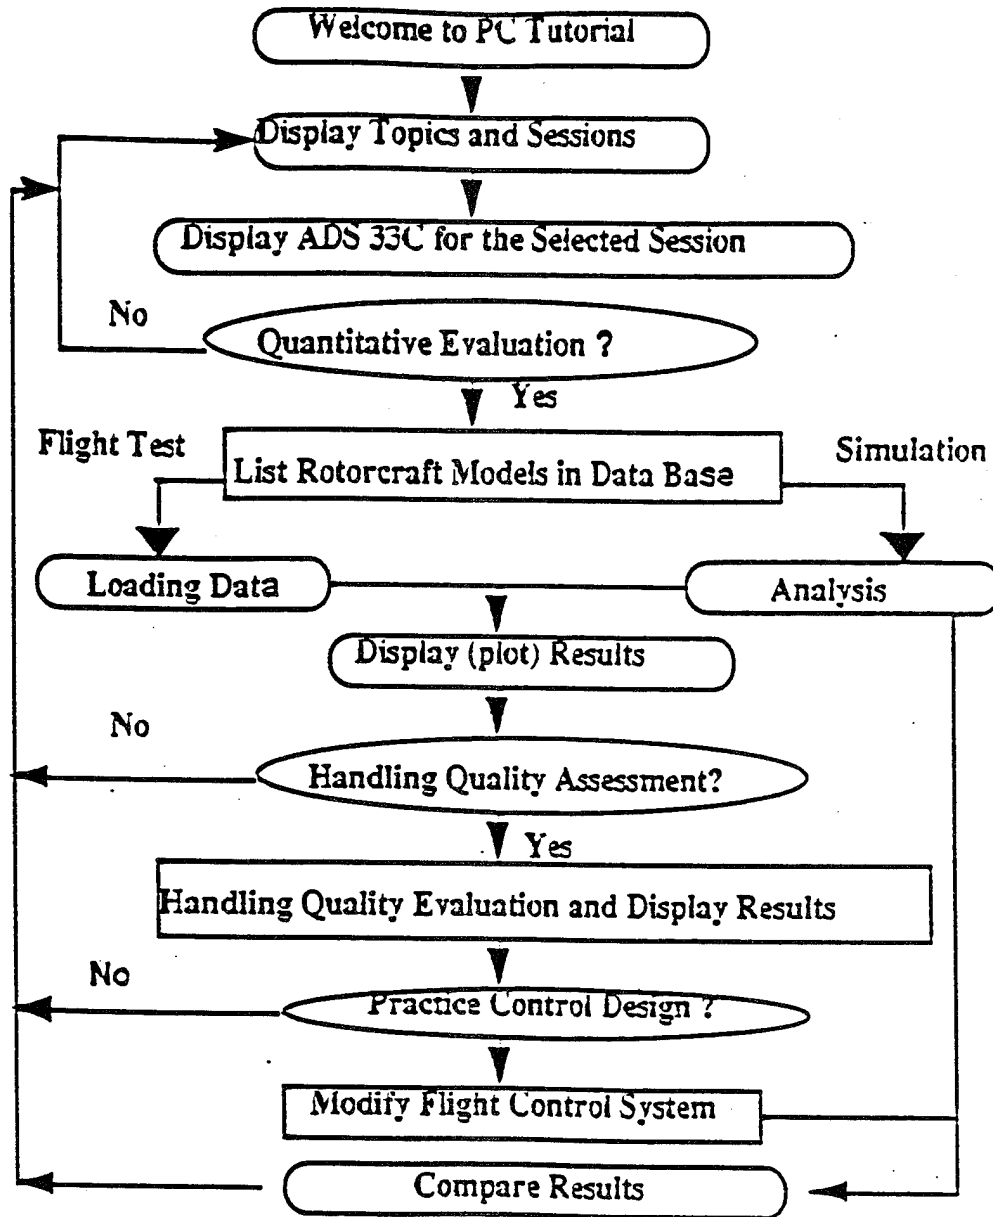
Welcome to PC Tutorial

Display Topics and Sessions

Display ADS 33C for the Selected Session

No

Quantitative Evaluation ?

Yes

Flight Test

List Rotorcraft Models in Data Base

Simulation

Loading Data

Analysis

Display (plot) Results

No

Handling Quality Assessment?

Yes

Handling Quality Evaluation and Display Results

No

Practice Control Design ?

Modify Flight Control System

Compare Results